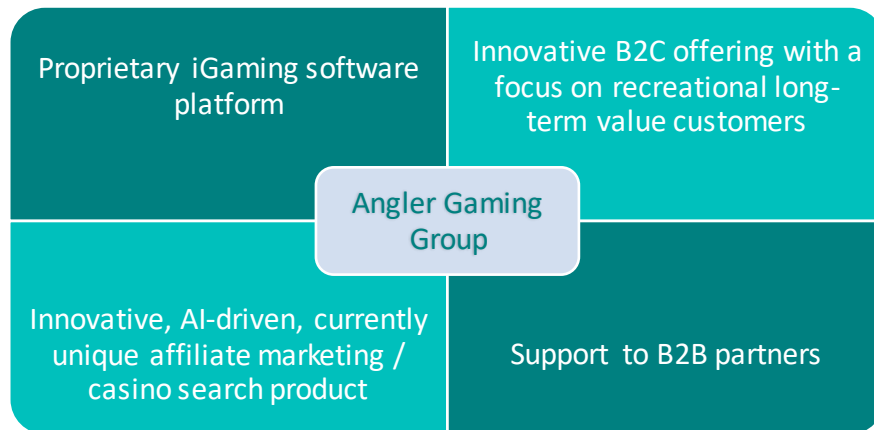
Proprietary iGaming software platform

Innovative B2C offering with a focus on recreational long-term value customers

Angler Gaming Group

Innovative, AI-driven, currently unique affiliate marketing / casino search product

Support to B2B partners